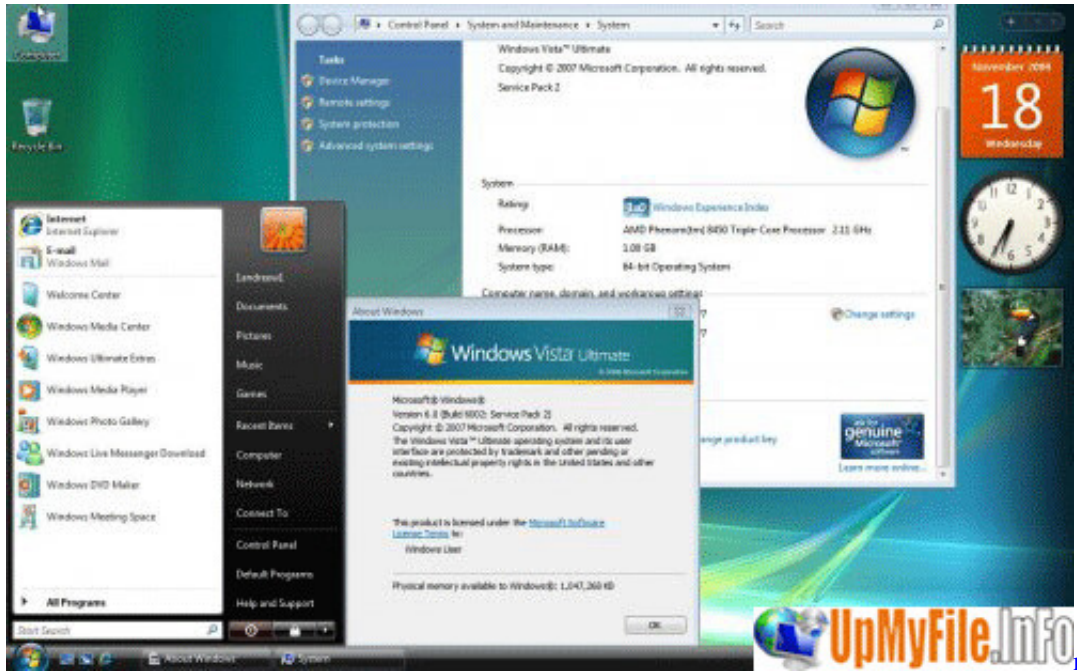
Computer

Recycle Bin

Control Panel ▸ System and Maintenance ▸ System

Search

Tasks

Device Manager

Remote settings

System protection

Advanced system settings

Windows Vista™ Ultimate

Copyright © 2007 Microsoft Corporation. All rights reserved.

Service Pack 2

System

Rating:

3.0 Windows Experience Index

Processor:

AMD Phenom(tm) 8450 Triple-Core Processor 2.11 GHz

Memory (RAM):

1.00 GB

System type:

64-bit Operating System

Computer name, domain, and workgroup settings

Change settings

hange product key

ask for genuine Microsoft software

Learn more online...

November 2009

18

Wednesday

12

Internet
Internet Explorer

E-mail
Windows Mail

Welcome Center

Windows Media Center

Windows Ultimate Extras

Windows Media Player

Windows Photo Gallery

Windows Live Messenger Download

Windows DVD Maker

Windows Meeting Space

All Programs

Start Search

Landrasul

Documents

Pictures

Music

Games

Recent Items

Computer

Network

Connect To

Control Panel

Default Programs

Help and Support

About Windows

Windows Vista Ultimate

© 2006 Microsoft Corporation

Microsoft® Windows®
Version 6.0 (Build 6002: Service Pack 2)
Copyright © 2007 Microsoft Corporation. All rights reserved.
The Windows Vista™ Ultimate operating system and its user interface are protected by trademark and other pending or existing intellectual property rights in the United States and other countries.

This product is licensed under the Microsoft Software License Terms to:

Windows User

Physical memory available to Windows®: 1,047,260 KB

OK

About Windows

System

UpMyFile.Info